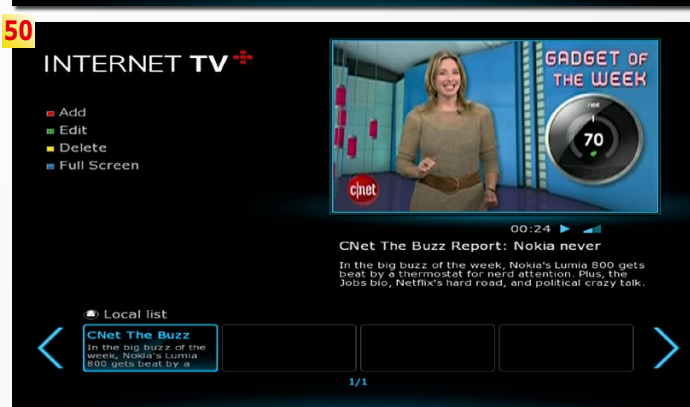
50

INTERNET TV

Add
Edit
Delete
Full Screen

GADGET OF THE WEEK

nest
70

cnet

00:24

CNet The Buzz Report: Nokia never

In the big buzz of the week, Nokia's Lumia 800 gets beat by a thermostat for nerd attention. Plus, the Jobs bio, Netflix's hard road, and political crazy talk.

Local list

CNet The Buzz
In the big buzz of the week, Nokia's Lumia 800 gets beat by a

1/1